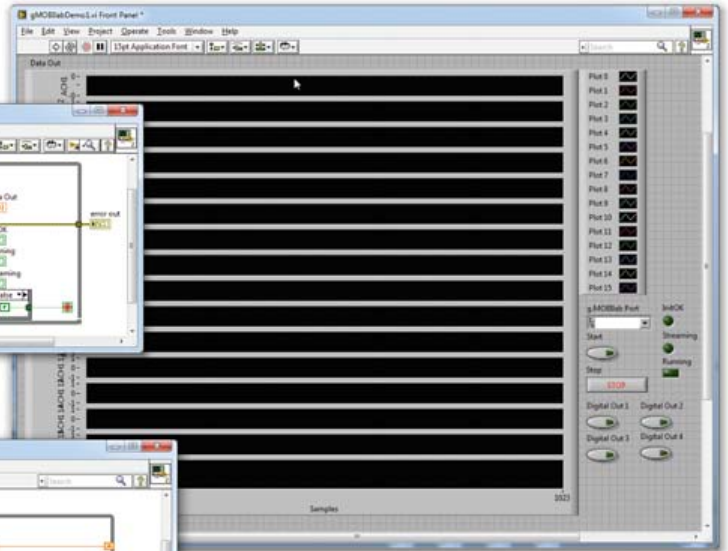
gMOBIlabDemo1.vi Front Panel *

File Edit View Project Operate Tools Window Help

15pt Application Font

Search

Data Out

Plot 0
Plot 1
Plot 2
Plot 3
Plot 4
Plot 5
Plot 6
Plot 7
Plot 8
Plot 9
Plot 10
Plot 11
Plot 12
Plot 13
Plot 14
Plot 15

gMOBIlab Port

InitOK

Streaming

Start

Running

Stop

STOP

Digital Out 1

Digital Out 2

Digital Out 3

Digital Out 4

1023

Samples

a Out

error out

OK

ming

aming

Search